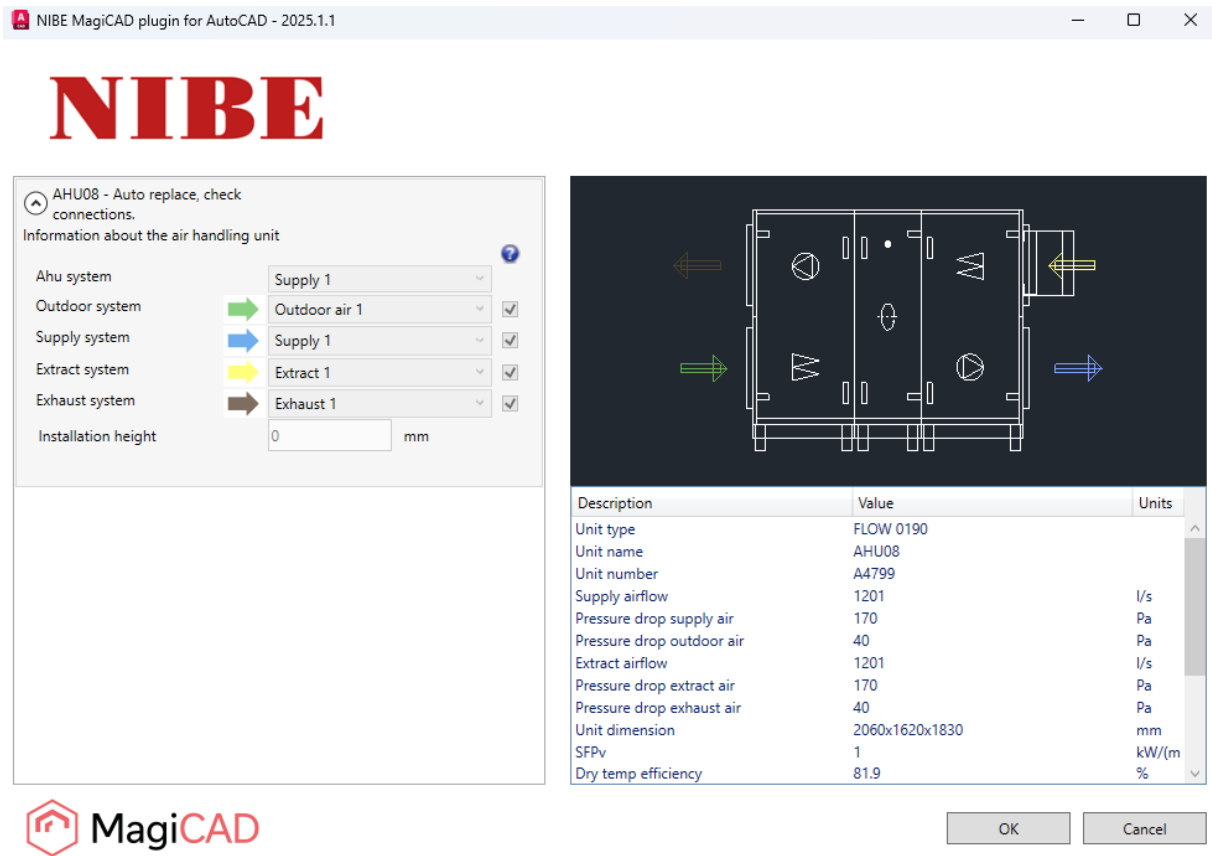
NIBE MagiCAD plugin for AutoCAD - 2025.1.1

NIBE

AHU08 - Auto replace, check connections.
Information about the air handling unit

Ahu system | Supply 1
Outdoor system | Outdoor air 1
Supply system | Supply 1
Extract system | Extract 1
Exhaust system | Exhaust 1
Installation height | 0 | mm

| Description | Value | Units |
|---|---|---|
| Unit type | FLOW 0190 | |
| Unit name | AHU08 | |
| Unit number | A4799 | |
| Supply airflow | 1201 | l/s |
| Pressure drop supply air | 170 | Pa |
| Pressure drop outdoor air | 40 | Pa |
| Extract airflow | 1201 | l/s |
| Pressure drop extract air | 170 | Pa |
| Pressure drop exhaust air | 40 | Pa |
| Unit dimension | 2060x1620x1830 | mm |
| SFPv | 1 | kW/(m |
| Dry temp efficiency | 81.9 | % |

MagiCAD

OK
Cancel